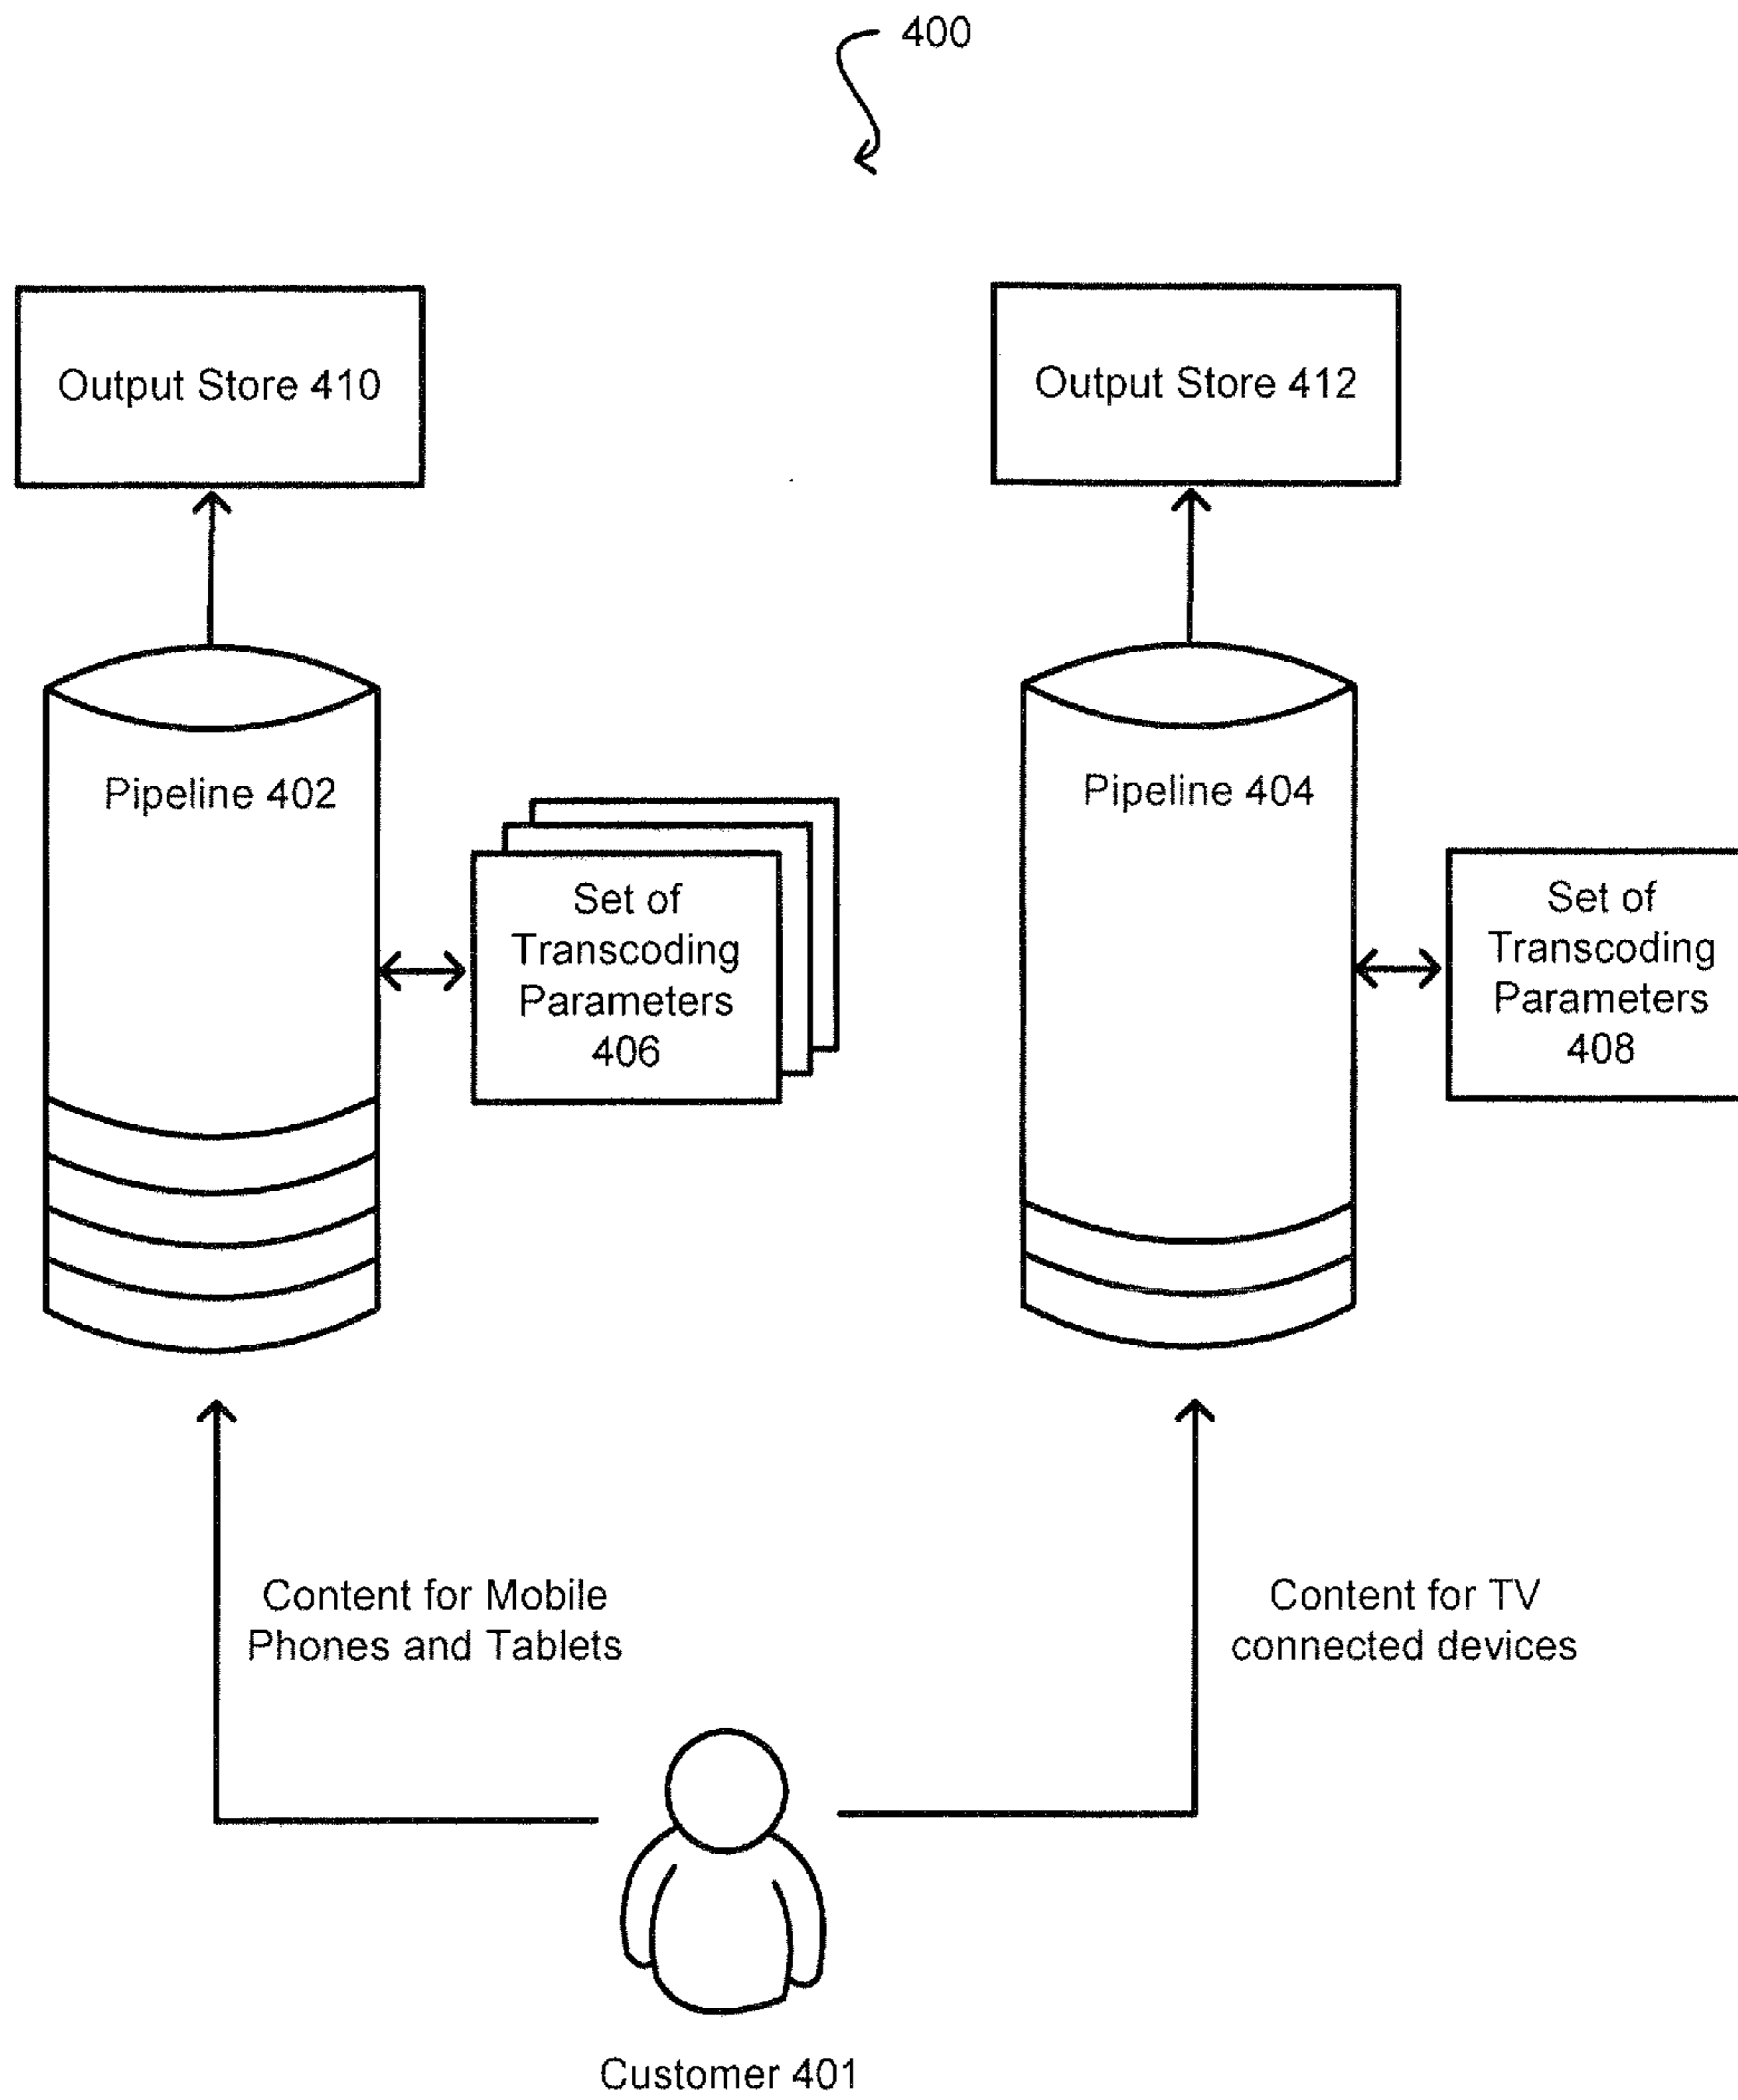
400

Output Store 410

Output Store 412

Pipeline 402

Set of Transcoding Parameters 406

Pipeline 404

Set of Transcoding Parameters 408

Content for Mobile Phones and Tablets

Content for TV connected devices

Customer 401